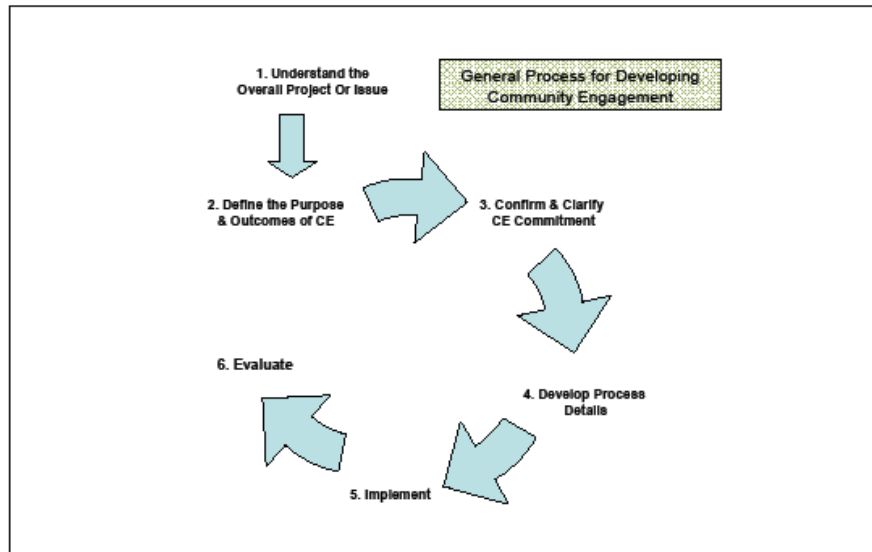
General Process for Developing Community Engagement

1. Understand the Overall Project Or Issue

2. Define the Purpose & Outcomes of CE

3. Confirm & Clarify CE Commitment

4. Develop Process Details

5. Implement

6. Evaluate